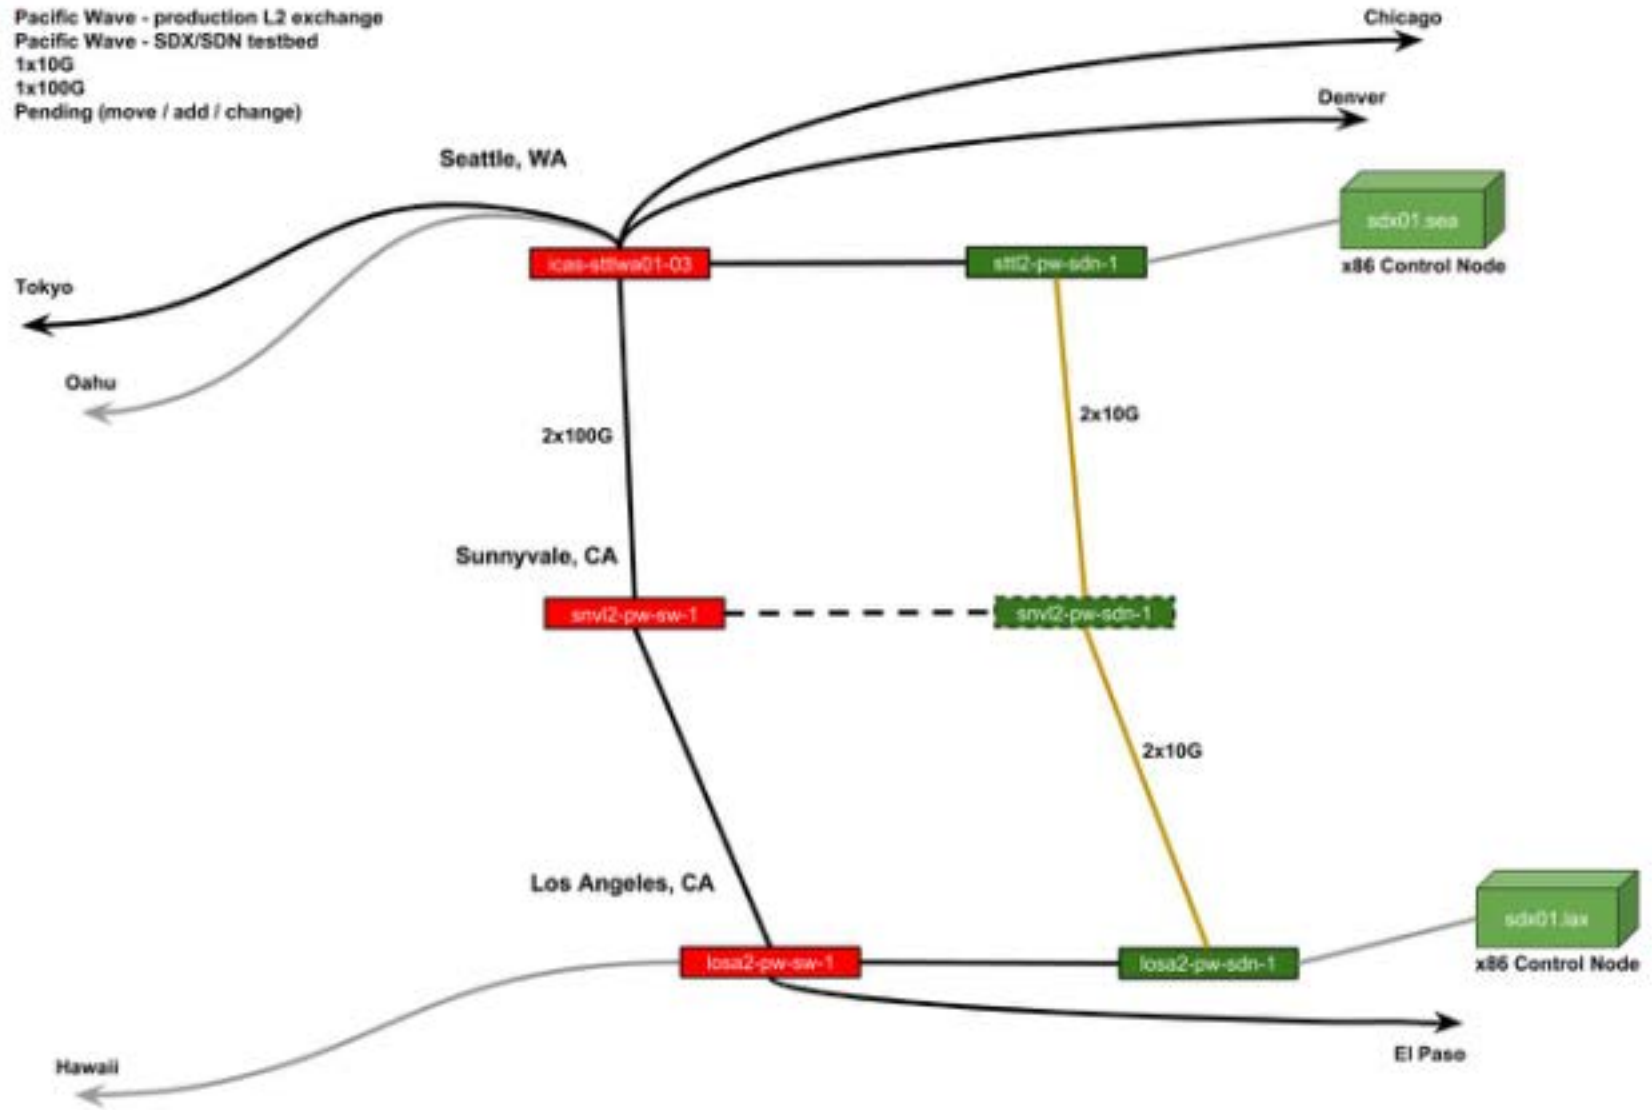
Pacific Wave - production L2 exchange
Pacific Wave - SDX/SDN testbed
1x10G
1x100G
Pending (move / add / change)

Chicago
Denver
Seattle, WA
sdx01.sea
x86 Control Node
icas-sttlwa01-03
sttl2-pw-sdn-1
Tokyo
Oahu
2x100G
2x10G
Sunnyvale, CA
snvl2-pw-sw-1
snvl2-pw-sdn-1
2x10G
Los Angeles, CA
sdx01.lax
x86 Control Node
losa2-pw-sw-1
losa2-pw-sdn-1
El Paso
Hawaii